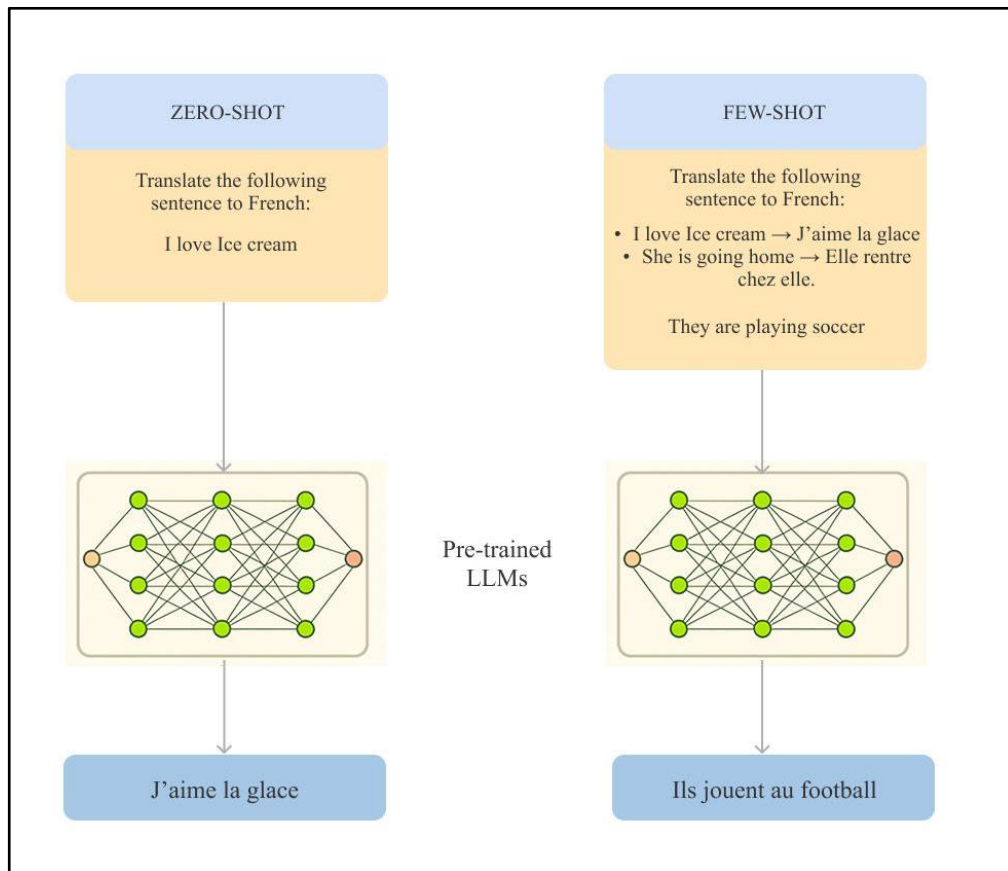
ZERO-SHOT

Translate the following sentence to French:

I love Ice cream

FEW-SHOT

Translate the following sentence to French:

• I love Ice cream → J'aime la glace
• She is going home → Elle rentre chez elle.

They are playing soccer

Pre-trained LLMs

J'aime la glace

Ils jouent au football